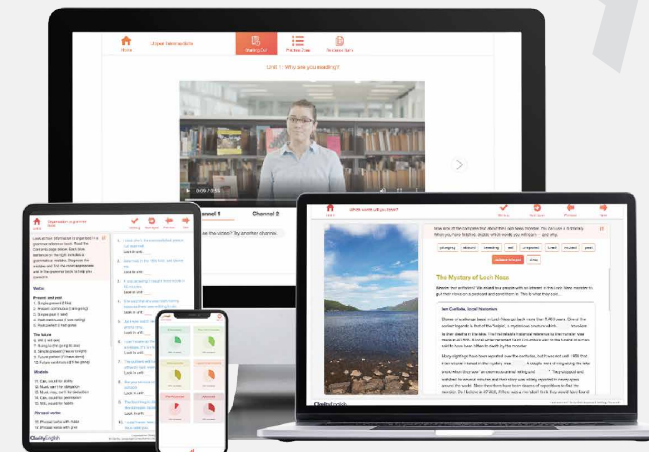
Home

Upper Intermediate

Warning Out

Practice Zone

Reference Zone

Unit 11 Why are you reading?

0:09 / 0:55

Channel 1

Channel 2

Home

Organisation: ungrammar

Checking

Next

Verbs

Present and past

Clarity English

Home

What were you reading?

The Mystery of Loch Ness

Ian Carlisle, local historian

ClarityEnglish